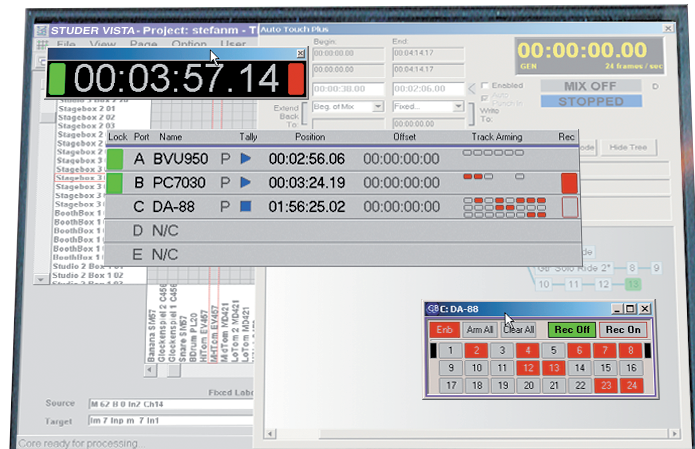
STUDER VISTA - Project: stefanm - T

File View Page Option User

00:03:57.14

Auto Touch Plus

Begin: 00:00:00.00
End: 00:04:14.17
00:00:00.00
00:04:14.17
00:00:38.00
00:02:06.00

Extend Back To: Beg. of Mix
Fixed...
Write To:
00:00:00.00

Enabled

00:00:00.00
GEN 24 frames / sec

MIX OFF
STOPPED

Hide Tree

Stagebox 2 01
Stagebox 2 02
Stagebox 2 03
Stagebox 2
Stagebox 2
Stagebox 3
Stagebox 3
Stagebox 3
Stagebox 3
Stagebox 3
BoothBox 1
BoothBox 1
BoothBox 1
BoothBox 1
Studio 2 Box 1 01
Studio 2 Box 1 02
Studio 2 Box 1 03

| Lock | Port | Name | Tally | Position | Offset | Track Arming | Rec |
|---|---|---|---|---|---|---|---|
| | A | BVU950 | P | 00:02:56.06 | 00:00:00:00 | | |
| | B | PC7030 | P | 00:03:24.19 | 00:00:00:00 | | |
| | C | DA-88 | P | 01:56:25.02 | 00:00:00:00 | | |
| | D | N/C | | | | | |
| | E | N/C | | | | | |

Banana SM57
Glockenspiel 1 C450
Glockenspiel 2 C450
Snare SM57
BDrum PL20
HiTom EV457
MidTom EV457
LoTom 1 MD421
LoTom 2 MD421

G6 "Solo Ride 2" 8 9
10 11 12 13

C: DA-88

Enb Arm All Clear All Rec Off Rec On

| 1 | 2 | 3 | 4 | 5 | 6 | 7 | 8 |
|---|---|---|---|---|---|---|---|
| 9 | 10 | 11 | 12 | 13 | 14 | 15 | 16 |
| 17 | 18 | 19 | 20 | 21 | 22 | 23 | 24 |

Fixed Label

Source M 62 II 0 In2 Ch14
Target Im 7 Inp m 7 In1

Core ready for processing